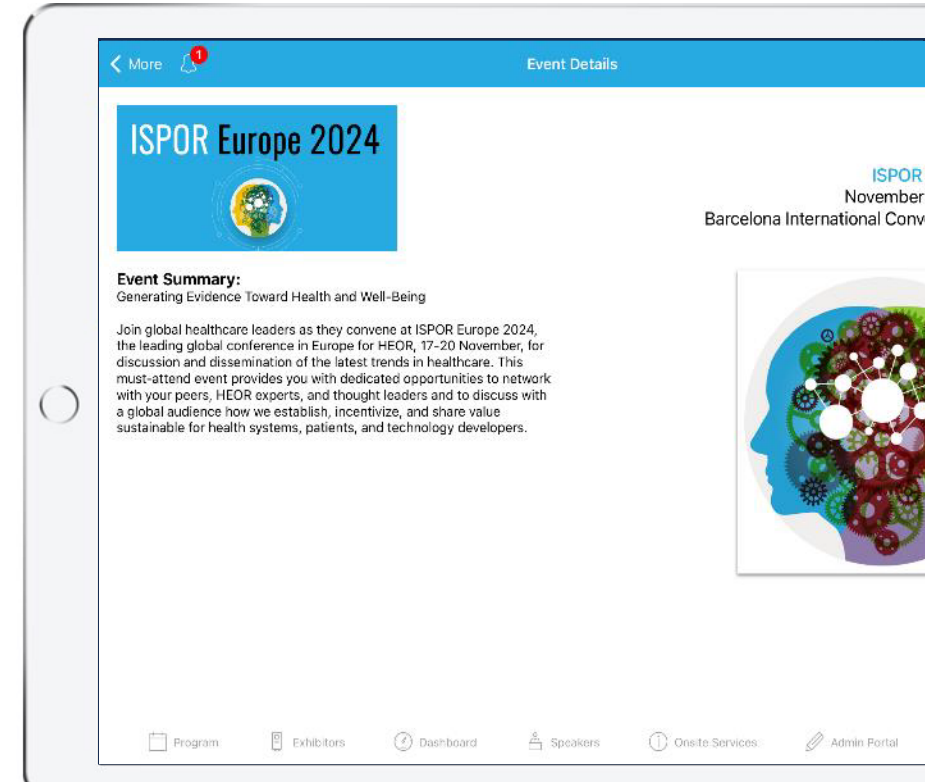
More 1 Event Details

ISPOR Europe 2024

ISPOR
November
Barcelona International Conv

Event Summary:
Generating Evidence Toward Health and Well-Being

Join global healthcare leaders as they convene at ISPOR Europe 2024, the leading global conference in Europe for HEOR, 17–20 November, for discussion and dissemination of the latest trends in healthcare. This must-attend event provides you with dedicated opportunities to network with your peers, HEOR experts, and thought leaders and to discuss with a global audience how we establish, incentivize, and share value sustainable for health systems, patients, and technology developers.

Program Exhibitors Dashboard Speakers Onsite Services Admin Portal